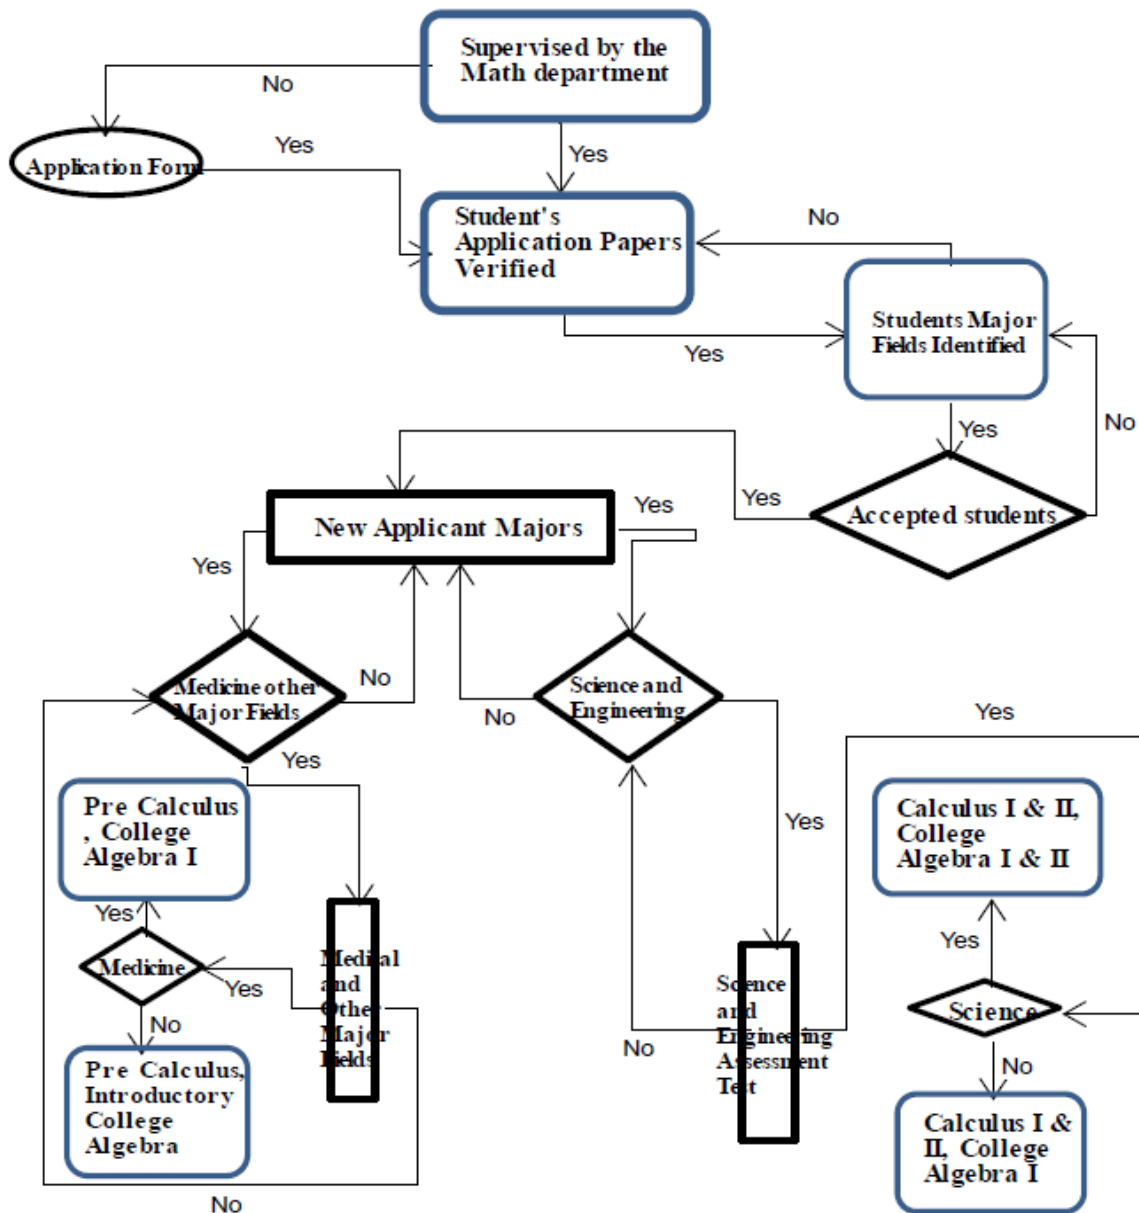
Supervised by the Math department

No

Application Form

Yes

Yes

Student's Application Papers Verified

No

Students Major Fields Identified

Yes

Yes

No

New Applicant Majors

Yes

Yes

Accepted students

Yes

Medicine other Major Fields

No

No

Science and Engineering

Yes

Yes

Pre Calculus , College Algebra I

Yes

Yes

Calculus I & II, College Algebra I & II

Yes

Medicine

Yes

Medial and Other Major Fields

Science and Engineering Assessment Test

Yes

Science

No

No

No

Pre Calculus, Introductory College Algebra

Calculus I & II, College Algebra I

No